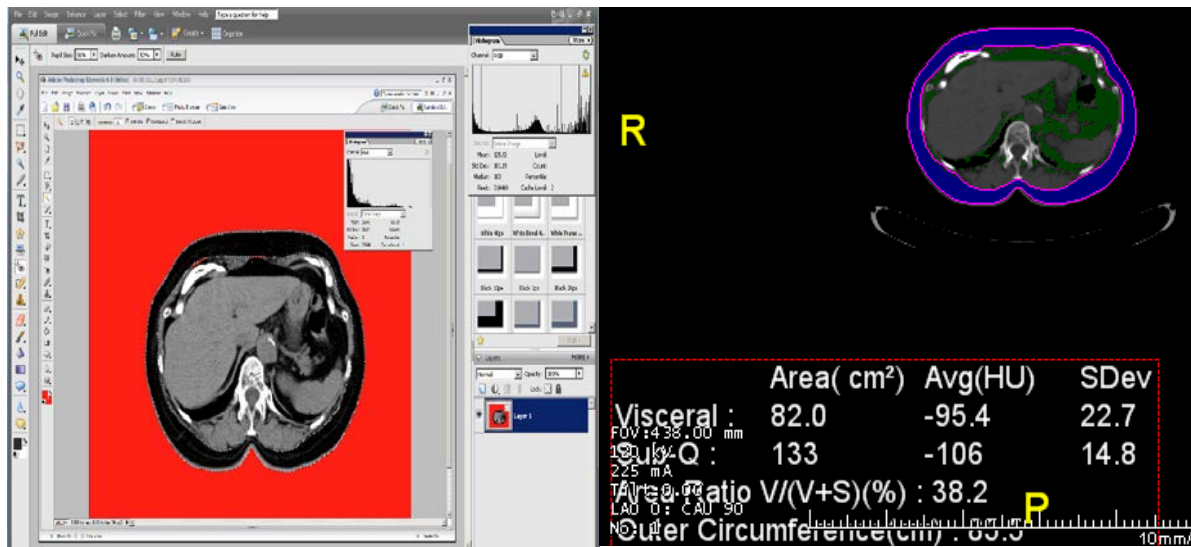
R

|  | Area( cm²) | Avg(HU) | SDev |
|---|---|---|---|
| Visceral : | 82.0 | -95.4 | 22.7 |
| Sub-Q : | 133 | -106 | 14.8 |

FOV:438.00 mm
120 kV
225 mA
Tilt:0.00
LAO 0: CAU 90
No: 1

Area Ratio V/(V+S)(%) : 38.2

P

Outer Circumference(cm) : 85.5

10mm